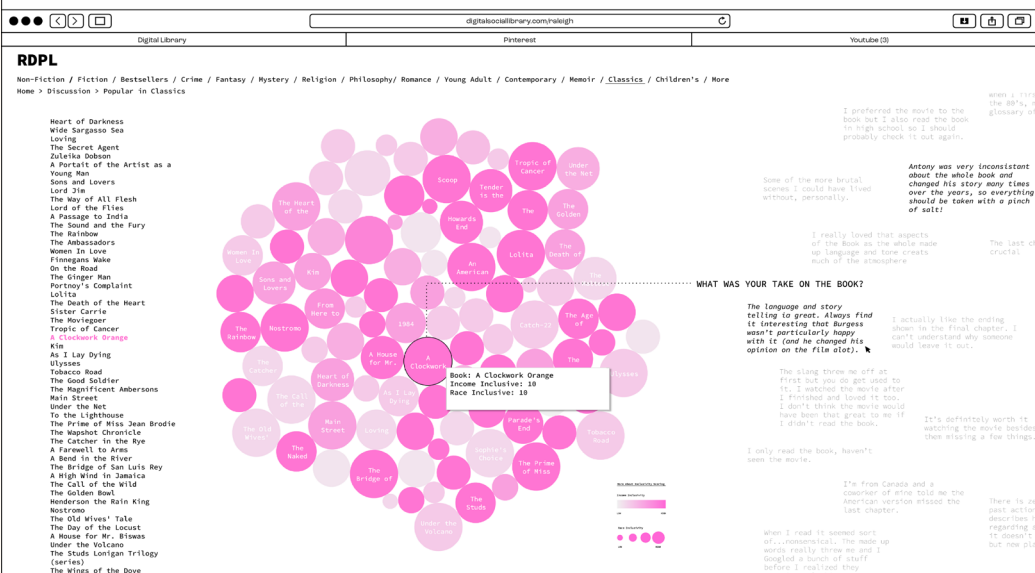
digitalsociallibrary.com/raleigh

Digital Library | Pinterest | Youtube (3)

RDPL

Non-Fiction / Fiction / Bestsellers / Crime / Fantasy / Mystery / Religion / Philosophy/ Romance / Young Adult / Contemporary / Memoir / Classics / Children's / More

Home > Discussion > Popular in Classics

Heart of Darkness
Wide Sargasso Sea
Loving
The Secret Agent
Zuleika Dobson
A Portait of the Artist as a Young Man
Sons and Lovers
Lord Jim
The Way of All Flesh
Lord of the Flies
A Passage to India
The Sound and the Fury
The Rainbow
The Ambassadors
Women In Love
Finnegans Wake
On the Road
The Ginger Man
Portnoy's Complaint
Lolita
The Death of the Heart
Sister Carrie
The Moviegoer
Tropic of Cancer
A Clockwork Orange
Kim
As I Lay Dying
Ulysses
Tobacco Road
The Good Soldier
The Magnificent Ambersons
Main Street
Under the Net
To the Lighthouse
The Prime of Miss Jean Brodie
The Wapshot Chronicle
The Catcher in the Rye
A Farewell to Arms
A Bend in the River
The Bridge of San Luis Rey
A High Wind in Jamaica
The Call of the Wild
The Golden Bowl
Henderson the Rain King
Nostromo
The Old Wives' Tale
The Day of the Locust
A House for Mr. Biswas
Under the Volcano
The Studs Lonigan Trilogy (series)
The Wings of the Dove

Tropic of Cancer
Under the Net
Scoop
Tender is the
The Heart of the
The
The Golden
Howards End
The Death of
Women In Love
Kim
An American
Lolita
Sons and Lovers
The
From Here to
The Rainbow
Nostromo
1984
Catch-22
The Age of
A House for Mr.
A Clockwork
The
Ulysses
The Catcher
Heart of Darkness
The Call of the
As I Lay Dying
The Old Wives
Main Street
Loving
Parade's End
Tobacco Road
The Naked
The Bridge of
The Prime of Miss
The Studs
Under the Volcano

Book: A Clockwork Orange
Income Inclusive: 10
Race Inclusive: 10

WHAT WAS YOUR TAKE ON THE BOOK?

When I first the 80's, r glossary of

I preferred the movie to the book but I also read the book in high school so I should probably check it out again.

Antony was very inconsistant about the whole book and changed his story many times over the years, so everything should be taken with a pinch of salt!

Some of the more brutal scenes I could have lived without, personally.

I really loved that aspects of the Book as the whole made up language and tone creats much of the atmosphere

The last c crucial

The language and story telling is great. Always find it interesting that Burgess wasn't particularly happy with it (and he changed his opinion on the film alot).

I actually like the ending shown in the final chapter. I can't understand why someone would leave it out.

The slang threw me off at first but you do get used to it. I watched the movie after I finished and loved it too. I don't think the movie would have been that great to me if I didn't read the book.

It's definitely worth it watching the movie besides them missing a few things.

I only read the book, haven't seen the movie.

I'm from Canada and a coworker of mine told me the American version missed the last chapter.

There is a past action describes regarding it doesn't out new pl

When I read it seemed sort of...nonsensical. The made up words really threw me and I Googled a bunch of stuff before I realized they